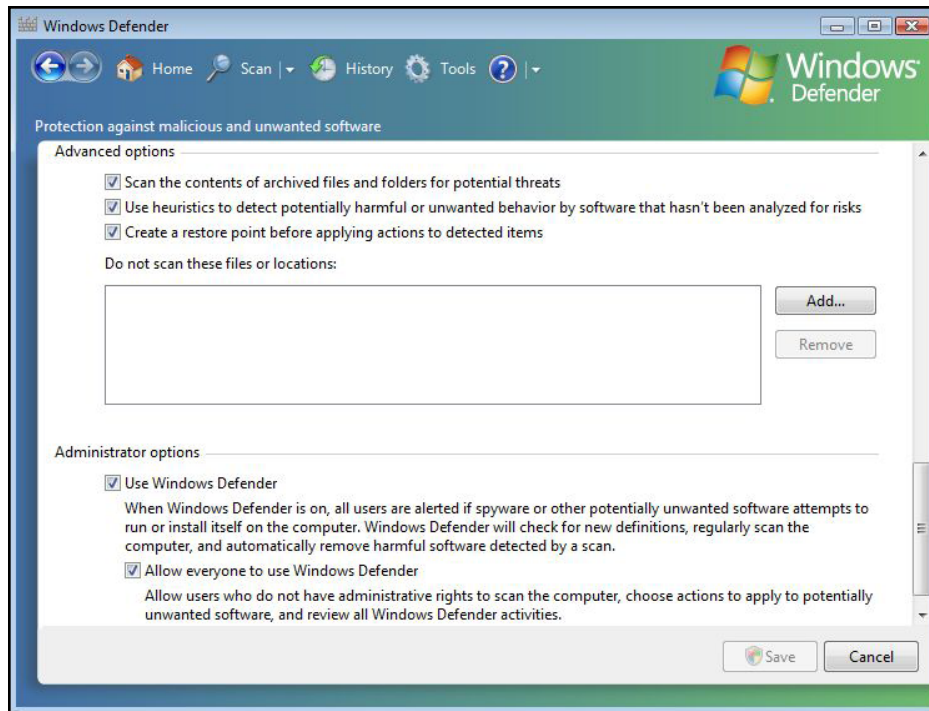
Windows Defender

Home Scan History Tools

Windows Defender

Protection against malicious and unwanted software

Advanced options

Scan the contents of archived files and folders for potential threats

Use heuristics to detect potentially harmful or unwanted behavior by software that hasn't been analyzed for risks

Create a restore point before applying actions to detected items

Do not scan these files or locations:

Add...

Remove

Administrator options

Use Windows Defender

When Windows Defender is on, all users are alerted if spyware or other potentially unwanted software attempts to run or install itself on the computer. Windows Defender will check for new definitions, regularly scan the computer, and automatically remove harmful software detected by a scan.

Allow everyone to use Windows Defender

Allow users who do not have administrative rights to scan the computer, choose actions to apply to potentially unwanted software, and review all Windows Defender activities.

Save Cancel